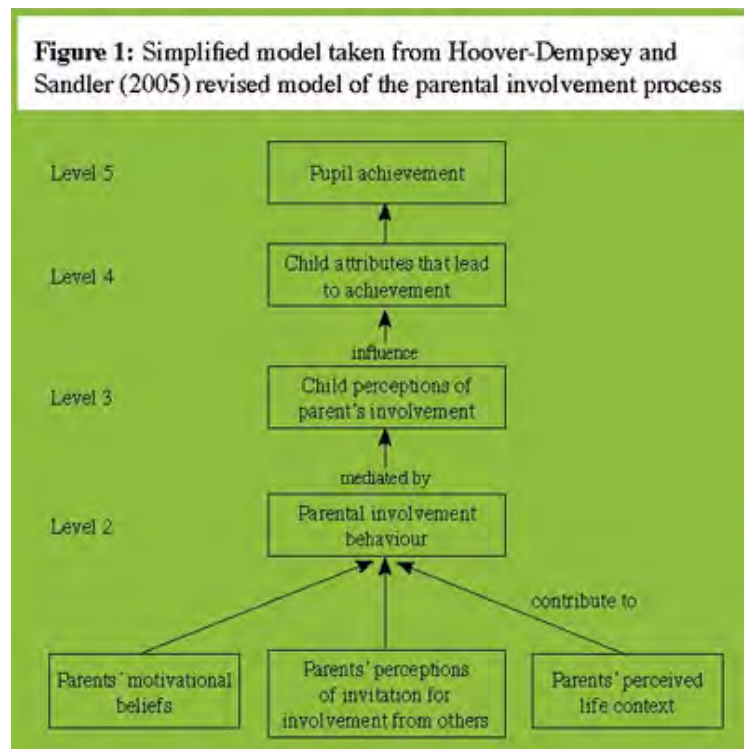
**Figure 1:** Simplified model taken from Hoover-Dempsey and Sandler (2005) revised model of the parental involvement process

Level 5

Pupil achievement

Level 4

Child attributes that lead to achievement

influence

Level 3

Child perceptions of parent's involvement

mediated by

Level 2

Parental involvement behaviour

contribute to

Parents' motivational beliefs

Parents' perceptions of invitation for involvement from others

Parents' perceived life context